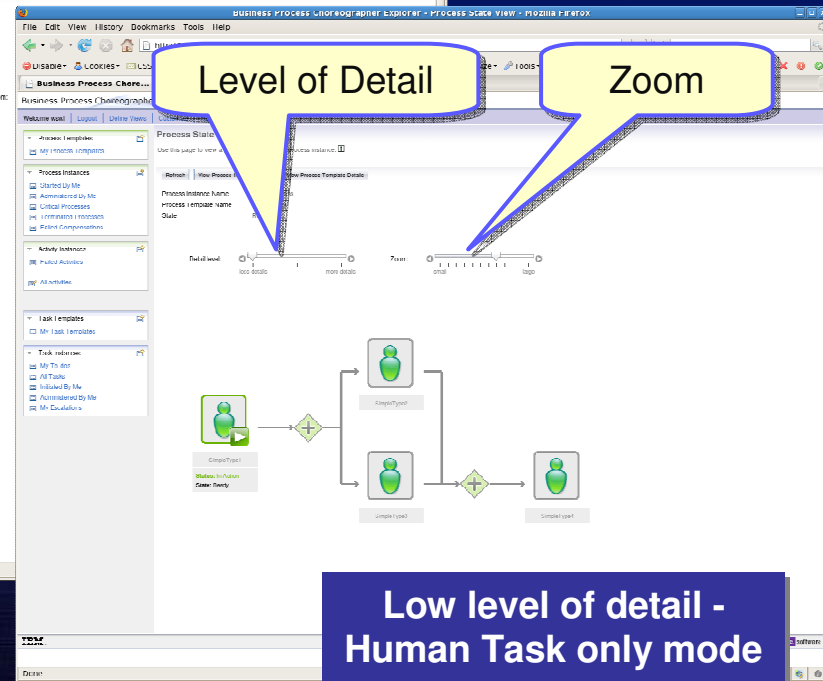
Business Process Choreographer Explorer - Process State View - Mozilla Firefox

File Edit View History Bookmarks Tools Help

Disable Cookies CSS Tools

Business Process Chore...

Business Process Choreographer

Welcome Mozil Logout Define Views

Level of Detail

Zoom

Process Templates
My Process Templates

Process Instances
Started By Me
Administered By Me
Critical Processes
Terminated Processes
Failed Compensations

Activity Instances
Failed Activities

All Activities

Task Templates
My Task Templates

Task Instances
My To-dos
All Tasks
Initiated By Me
Administered By Me
My Escalations

Process State

Use this page to view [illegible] process instance.

Refresh View Process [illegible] View Process Template Details

Process Instance Name
Process Template Name
State

Detail level: less details more details

Zoom: small large

SimpleType1
Status: Activated
State: Ready

SimpleType2

SimpleType3

SimpleType4

Low level of detail - Human Task only mode

Done